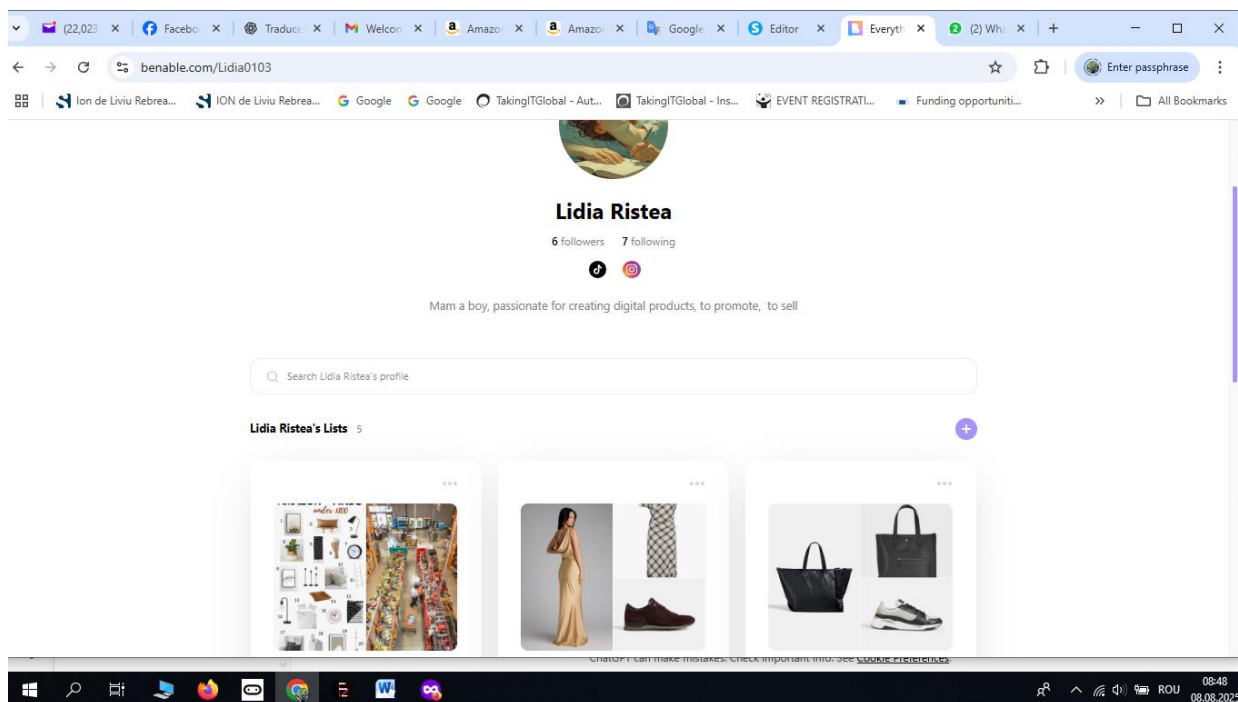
(22,023 × Facebo × Traduc × Welcon × Amazo × Amazo × Google × Editor × Everyth × (2) Wh × +

benable.com/Lidia0103

Enter passphrase

Ion de Liviu Rebrea... ION de Liviu Rebrea... Google Google TakingITGlobal - Aut... TakingITGlobal - Ins... EVENT REGISTRATI... Funding opportuniti... » All Bookmarks

Lidia Ristea

6 followers 7 following

Mam a boy, passionate for creating digital products, to promote, to sell

Search Lidia Ristea's profile

Lidia Ristea's Lists 5

under 100

ChatGPT can make mistakes. Check important info. See Cookie Preferences.

ROU 08:48 08.08.2025